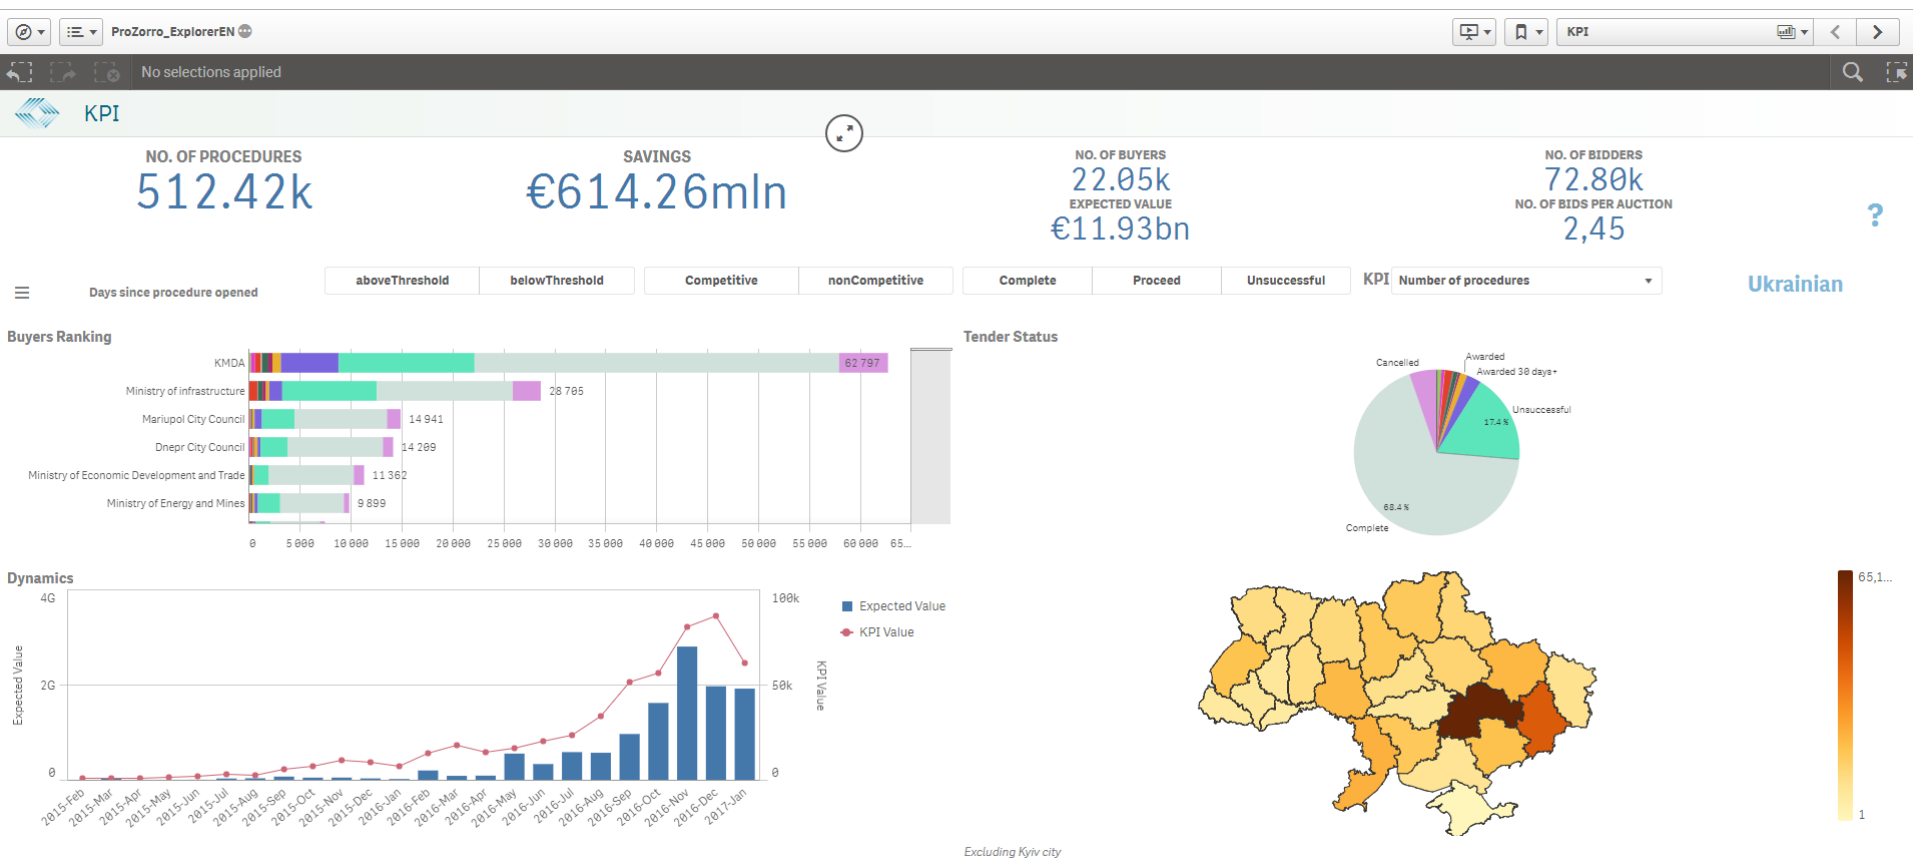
ProZorro_ExplorerEN

KPI

No selections applied

KPI

NO. OF PROCEDURES
512.42k

SAVINGS
€614.26mln

NO. OF BUYERS
22.05k
EXPECTED VALUE
€11.93bn

NO. OF BIDDERS
72.80k
NO. OF BIDS PER AUCTION
2,45

?

Days since procedure opened

aboveThreshold | belowThreshold | Competitive | nonCompetitive | Complete | Proceed | Unsuccessful

KPI Number of procedures

Ukrainian

Buyers Ranking

KMDA 62 797
Ministry of infrastructure 28 705
Mariupol City Council 14 941
Dnepr City Council 14 209
Ministry of Economic Development and Trade 11 362
Ministry of Energy and Mines 9 899

0 5 000 10 000 15 000 20 000 25 000 30 000 35 000 40 000 45 000 50 000 55 000 60 000 65...

Tender Status

Cancelled
Awarded
Awarded 30 days+
Unsuccessful
17.4 %
68.4 %
Complete

Dynamics

4G
2G
0
Expected Value
100k
50k
0
KPI Value

Expected Value
KPI Value

2015-Feb 2015-Mar 2015-Apr 2015-May 2015-Jun 2015-Jul 2015-Aug 2015-Sep 2015-Oct 2015-Nov 2015-Dec 2016-Jan 2016-Feb 2016-Mar 2016-Apr 2016-May 2016-Jun 2016-Jul 2016-Aug 2016-Sep 2016-Oct 2016-Nov 2016-Dec 2017-Jan

65,1...
1

Excluding Kyiv city